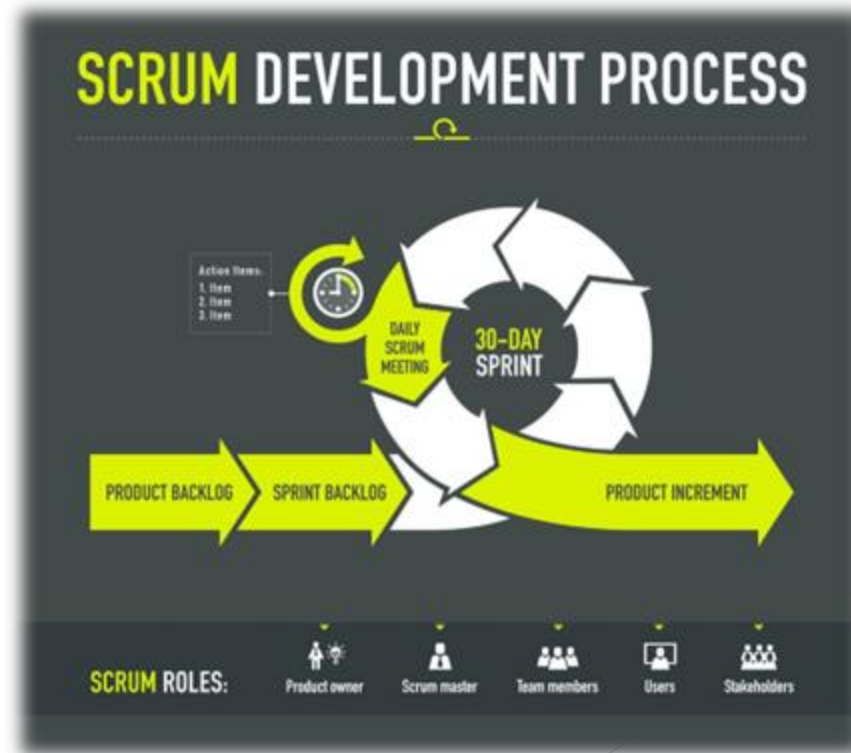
SCRUM DEVELOPMENT PROCESS

Action Items:
1. Item
2. Item
3. Item

DAILY SCRUM MEETING

30-DAY SPRINT

PRODUCT BACKLOG

SPRINT BACKLOG

PRODUCT INCREMENT

SCRUM ROLES:

Product owner

Scrum master

Team members

Users

Stakeholders